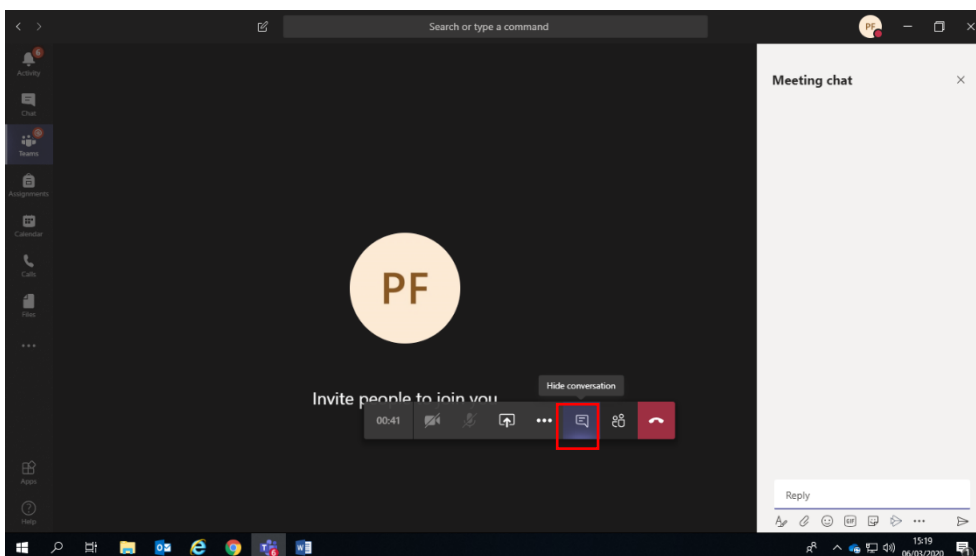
Search or type a command

PF

Activity

Chat

Teams

Assignments

Calendar

Calls

Files

...

Apps

Help

PF

Invite people to join you

Hide conversation

00:41

Meeting chat

Reply

15:19
06/03/2020